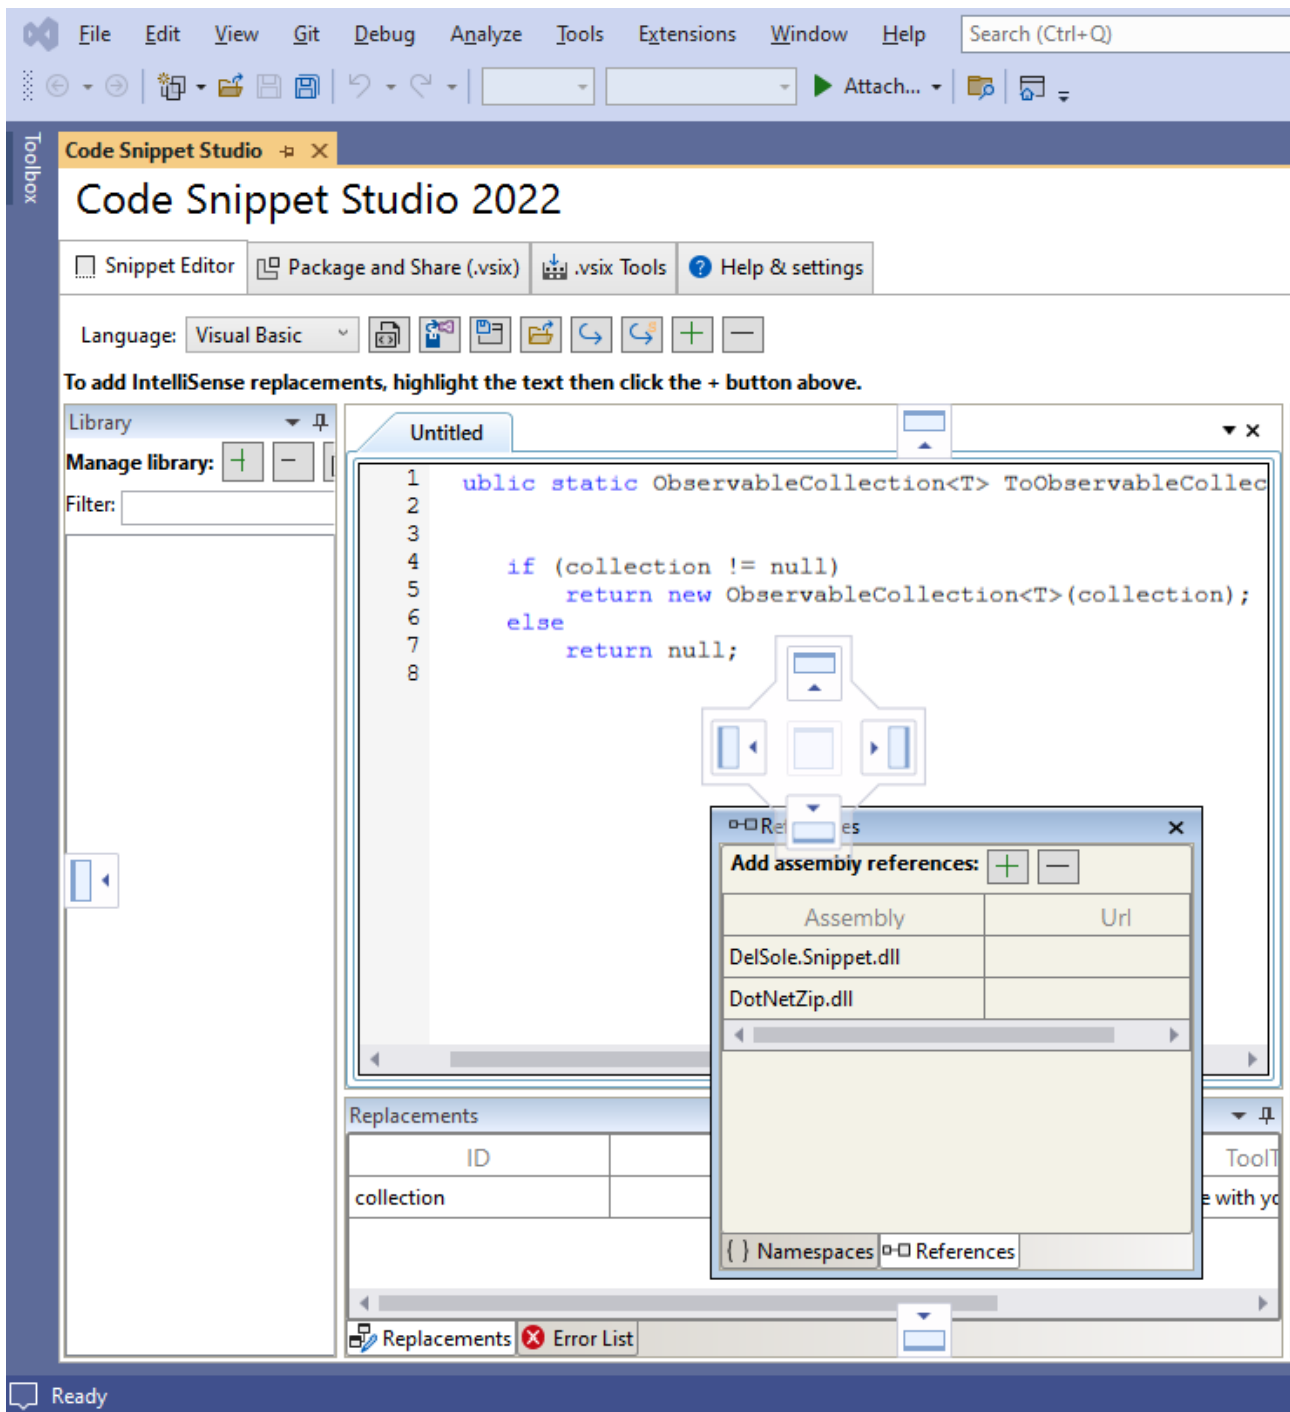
File Edit View Git Debug Analyze Tools Extensions Window Help Search (Ctrl+Q)

Attach...

Toolbox

Code Snippet Studio

Code Snippet Studio 2022

Snippet Editor | Package and Share (.vsix) | .vsix Tools | Help & settings

Language: Visual Basic

To add IntelliSense replacements, highlight the text then click the + button above.

Library

Manage library:

Filter:

Untitled

1 ublic static ObservableCollection<T> ToObservableCollec
2
3
4 if (collection != null)
5 return new ObservableCollection<T>(collection);
6 else
7 return null;
8

Ref es

Add assembly references:

| Assembly | Url |
|---|---|
| DelSole.Snippet.dll | |
| DotNetZip.dll | |

{ } Namespaces References

Replacements

| ID | | ToolT |
|---|---|---|
| collection | | e with yc |

Replacements Error List

Ready